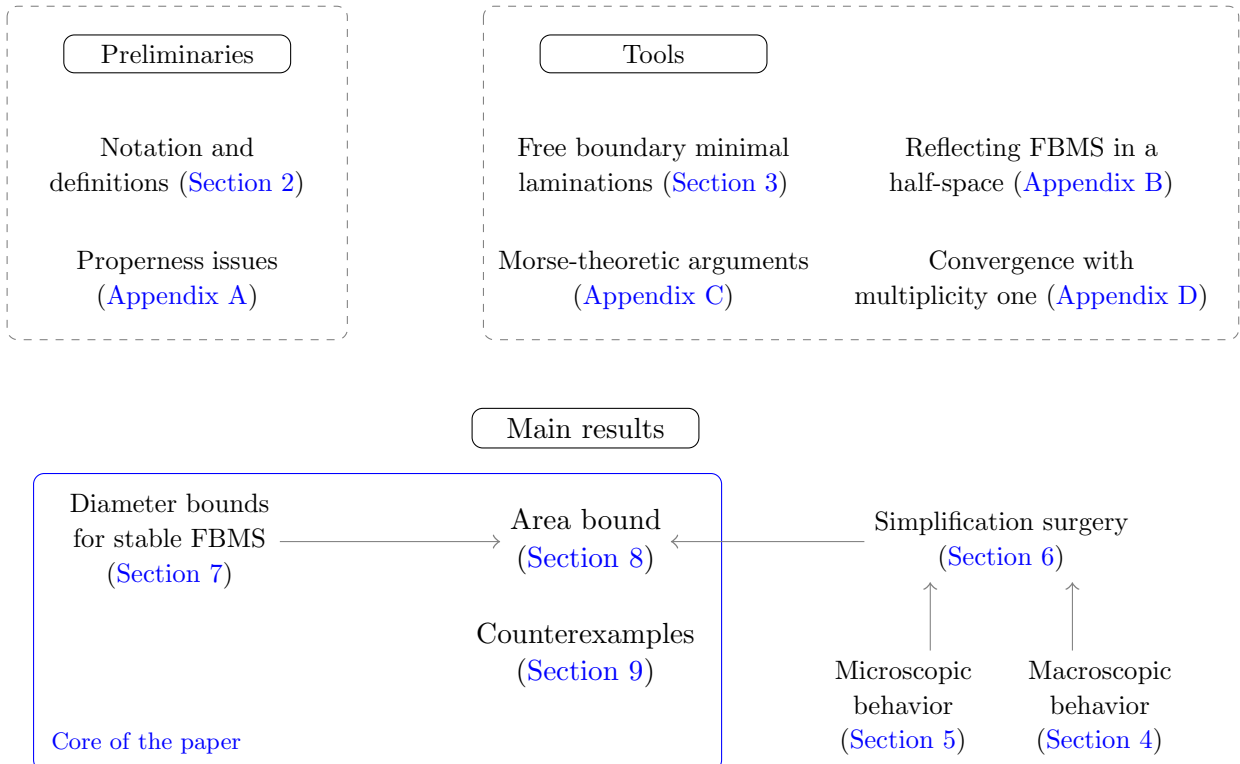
Preliminaries

Notation and definitions (Section 2)

Properness issues (Appendix A)

Tools

Free boundary minimal laminations (Section 3)

Reflecting FBMS in a half-space (Appendix B)

Morse-theoretic arguments (Appendix C)

Convergence with multiplicity one (Appendix D)

Main results

Diameter bounds for stable FBMS (Section 7)

Area bound (Section 8)

Simplification surgery (Section 6)

Counterexamples (Section 9)

Microscopic behavior (Section 5)

Macroscopic behavior (Section 4)

Core of the paper